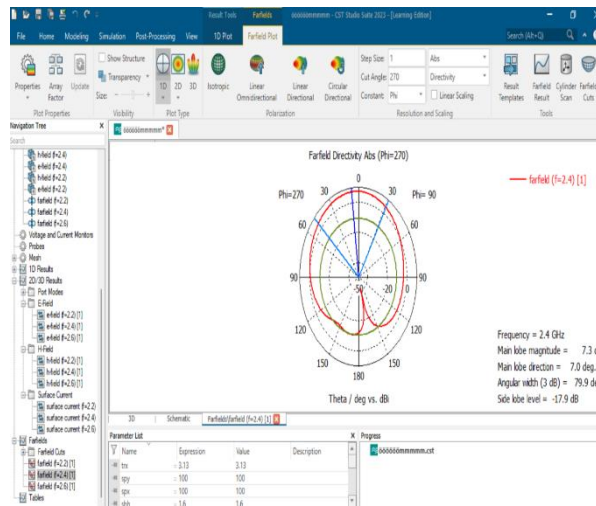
Result Tools Farfields óóóóóómmmmm - CST Studio Suite 2023 - [Learning Edition]

File Home Modeling Simulation Post-Processing View 1D Plot Farfield Plot

Search (Alt+Q)

Properties Array Factor Update Show Structure Transparency Size 1D 2D 3D Isotropic Linear Omnidirectional Linear Directional Circular Directional Step Size: 1 Cut Angle: 270 Constant: Phi Abs Directivity Linear Scaling Result Templates Farfield Result Cylinder Scan Farfield Cuts

Plot Properties Visibility Plot Type Polarization Resolution and Scaling Tools

Navigation Tree
Search
h-field (f=2.4)
e-field (f=2.4)
h-field (f=2.2)
e-field (f=2.2)
farfield (f=2.2)
farfield (f=2.4)
farfield (f=2.6)
Voltage and Current Monitors
Probes
Mesh
1D Results
2D/3D Results
Port Modes
E-Field
e-field (f=2.2) [1]
e-field (f=2.4) [1]
e-field (f=2.6) [1]
H-Field
h-field (f=2.2) [1]
h-field (f=2.4) [1]
h-field (f=2.6) [1]
Surface Current
surface current (f=2.2)
surface current (f=2.4)
surface current (f=2.6)
Farfields
Farfield Cuts
farfield (f=2.2) [1]
farfield (f=2.4) [1]
farfield (f=2.6) [1]
Tables

óóóóóómmmmm*

Farfield Directivity Abs (Phi=270)

Phi=270 Phi= 90
0 30 30 60 60 90 90 120 120 150 150 180 -50 -20 0

farfield (f=2.4) [1]

Theta / deg vs. dBi

Frequency = 2.4 GHz
Main lobe magnitude = 7.3 d
Main lobe direction = 7.0 deg.
Angular width (3 dB) = 79.9 d
Side lobe level = -17.9 dB

3D Schematic Farfield [farfield (f=2.4) [1]

Parameter List
| Name | Expression | Value | Description |
|---|---|---|---|
| ts | = 3.13 | 3.13 | |
| spy | = 100 | 100 | |
| spx | = 100 | 100 | |
| sh | = 1.6 | 1.6 | |

Progress
óóóóóómmmmm.cst